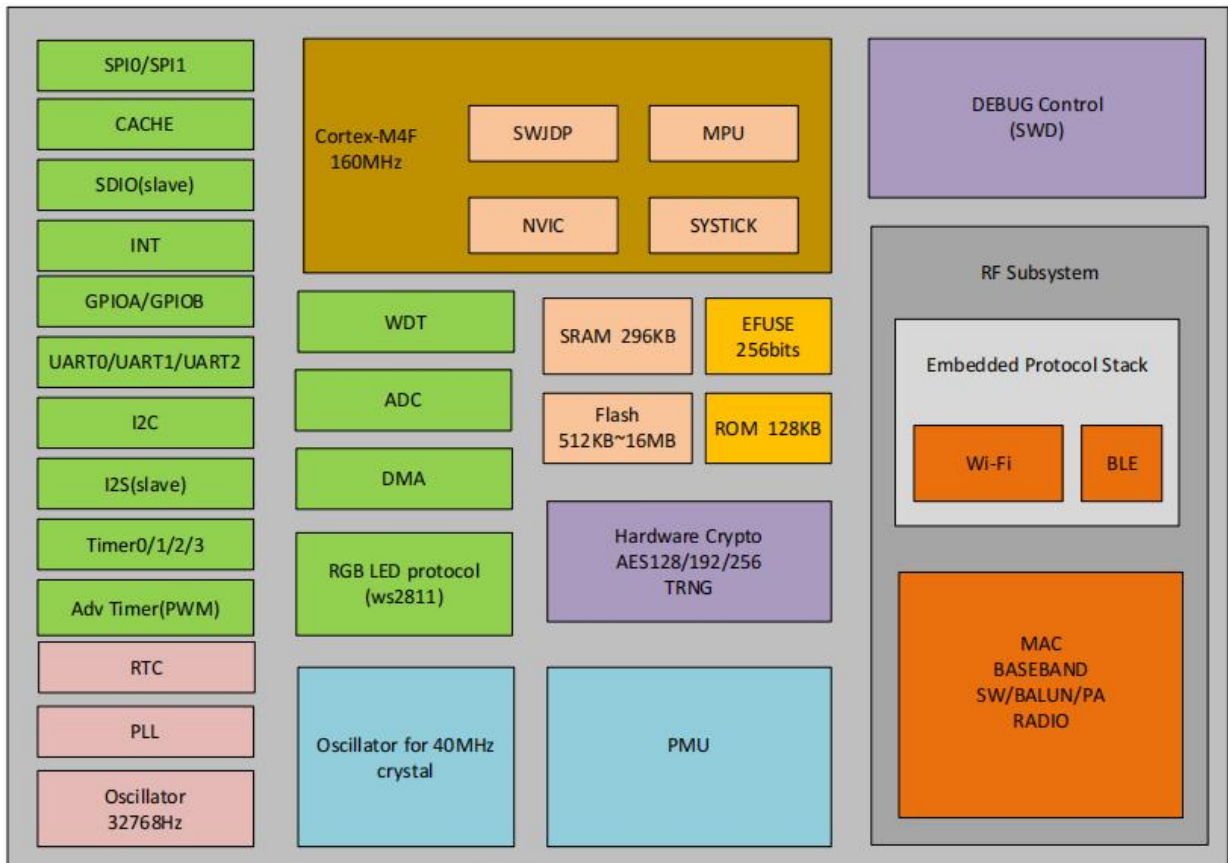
SPI0/SPI1
CACHE
SDIO(slave)
INT
GPIOA/GPIOB
UART0/UART1/UART2
I2C
I2S(slave)
Timer0/1/2/3
Adv Timer(PWM)
RTC
PLL
Oscillator
32768Hz

Cortex-M4F
160MHz
SWJDP
MPU
NVIC
SYSTICK

WDT
ADC
DMA
RGB LED protocol
(ws2811)

SRAM 296KB
EFUSE
256bits
Flash
512KB~16MB
ROM 128KB

Hardware Crypto
AES128/192/256
TRNG

Oscillator for 40MHz
crystal

PMU

DEBUG Control
(SWD)

RF Subsystem
Embedded Protocol Stack
Wi-Fi
BLE
MAC
BASEBAND
SW/BALUN/PA
RADIO